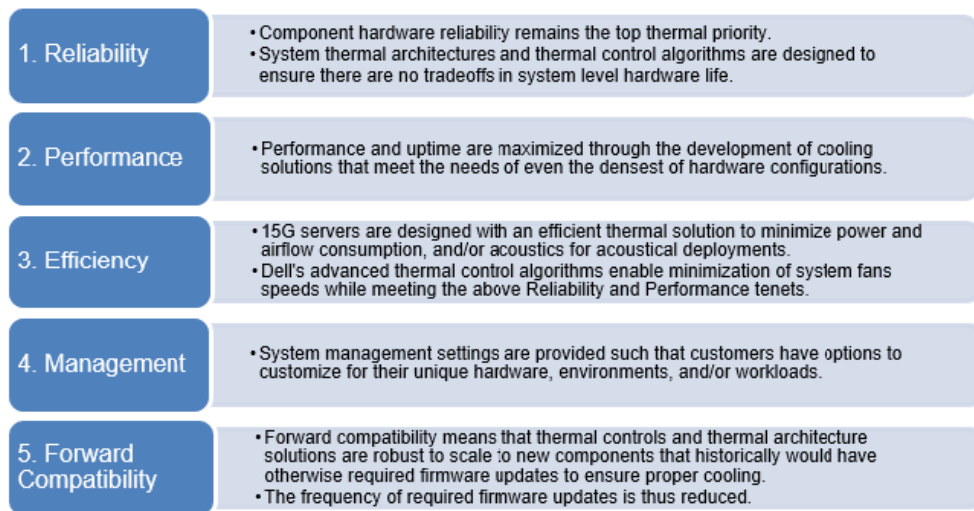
1. Reliability

• Component hardware reliability remains the top thermal priority.
• System thermal architectures and thermal control algorithms are designed to ensure there are no tradeoffs in system level hardware life.

2. Performance

• Performance and uptime are maximized through the development of cooling solutions that meet the needs of even the densest of hardware configurations.

3. Efficiency

• 15G servers are designed with an efficient thermal solution to minimize power and airflow consumption, and/or acoustics for acoustical deployments.
• Dell's advanced thermal control algorithms enable minimization of system fans speeds while meeting the above Reliability and Performance tenets.

4. Management

• System management settings are provided such that customers have options to customize for their unique hardware, environments, and/or workloads.

5. Forward Compatibility

• Forward compatibility means that thermal controls and thermal architecture solutions are robust to scale to new components that historically would have otherwise required firmware updates to ensure proper cooling.
• The frequency of required firmware updates is thus reduced.